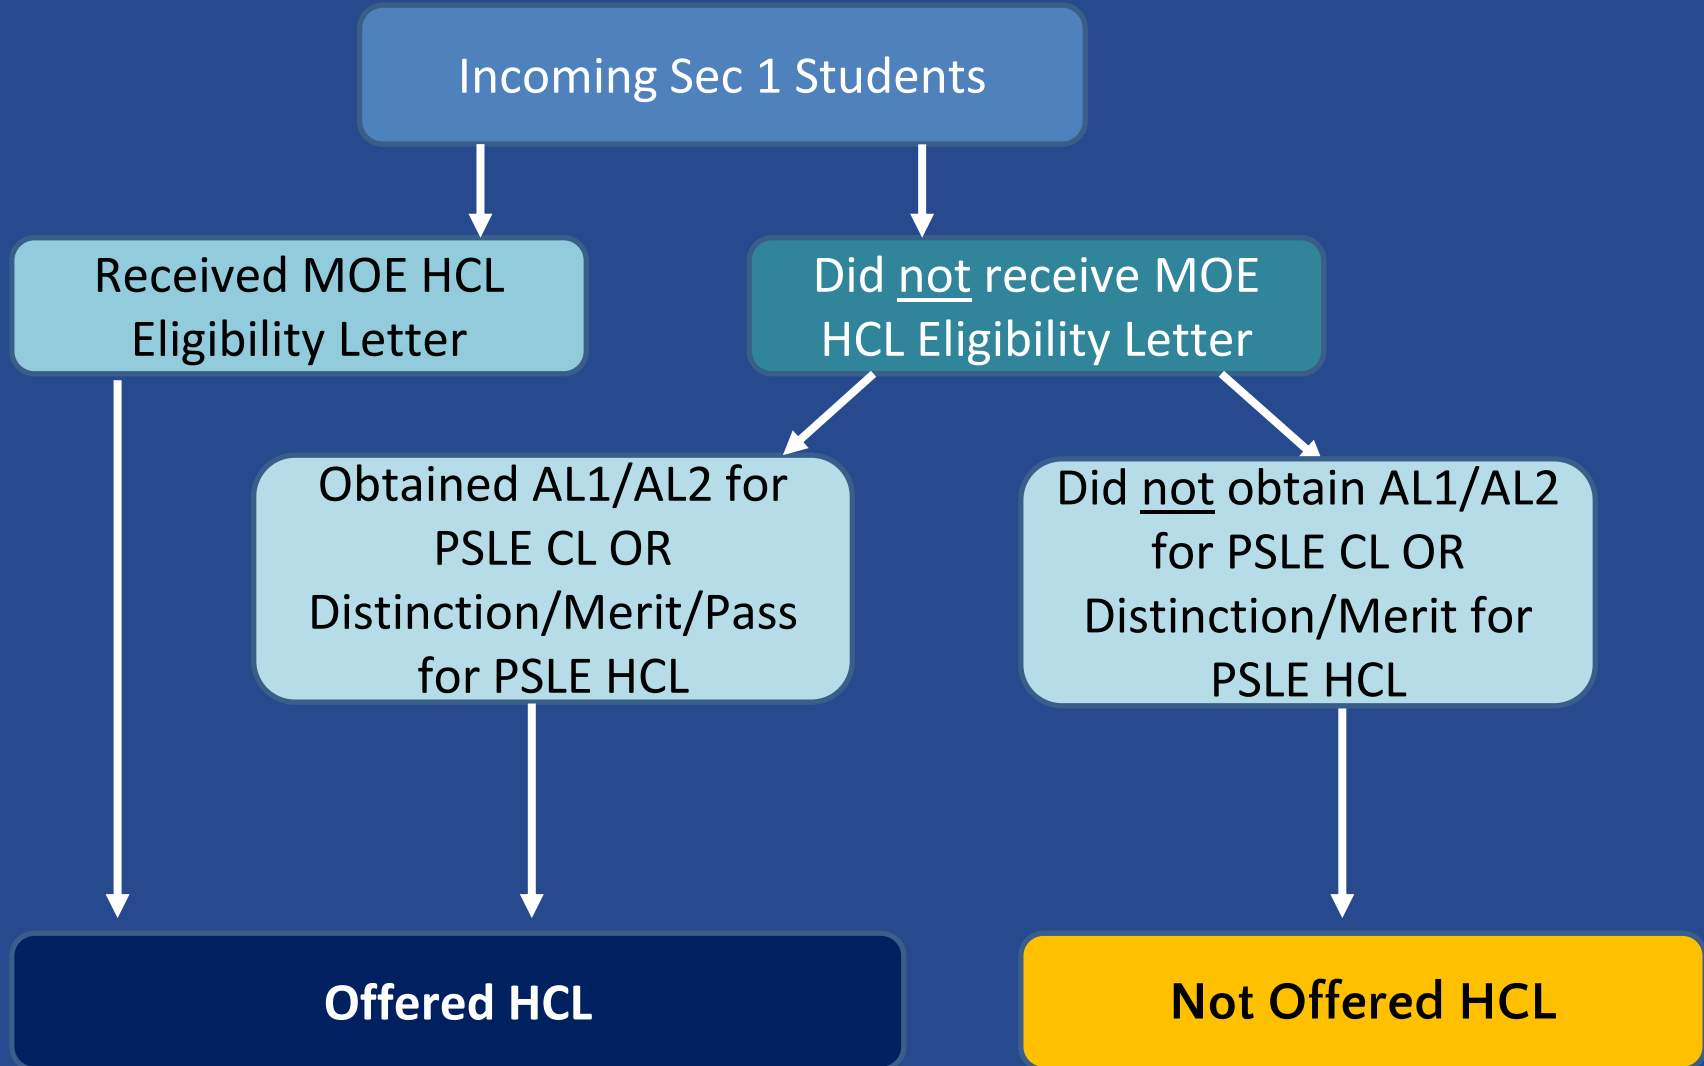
Incoming Sec 1 Students

Received MOE HCL Eligibility Letter

Did not receive MOE HCL Eligibility Letter

Obtained AL1/AL2 for PSLE CL OR Distinction/Merit/Pass for PSLE HCL

Did not obtain AL1/AL2 for PSLE CL OR Distinction/Merit for PSLE HCL

Offered HCL

Not Offered HCL